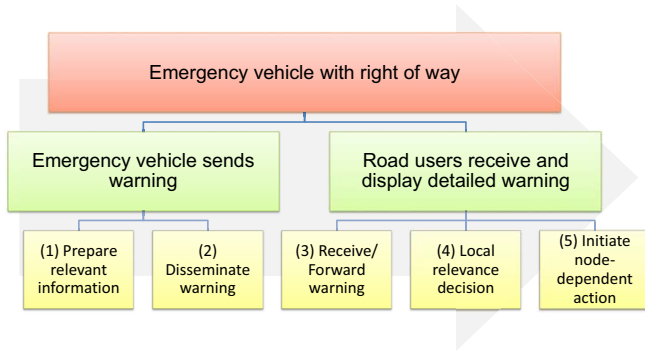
Emergency vehicle with right of way

Emergency vehicle sends warning

Road users receive and display detailed warning

(1) Prepare relevant information

(2) Disseminate warning

(3) Receive/ Forward warning

(4) Local relevance decision

(5) Initiate node-dependent action